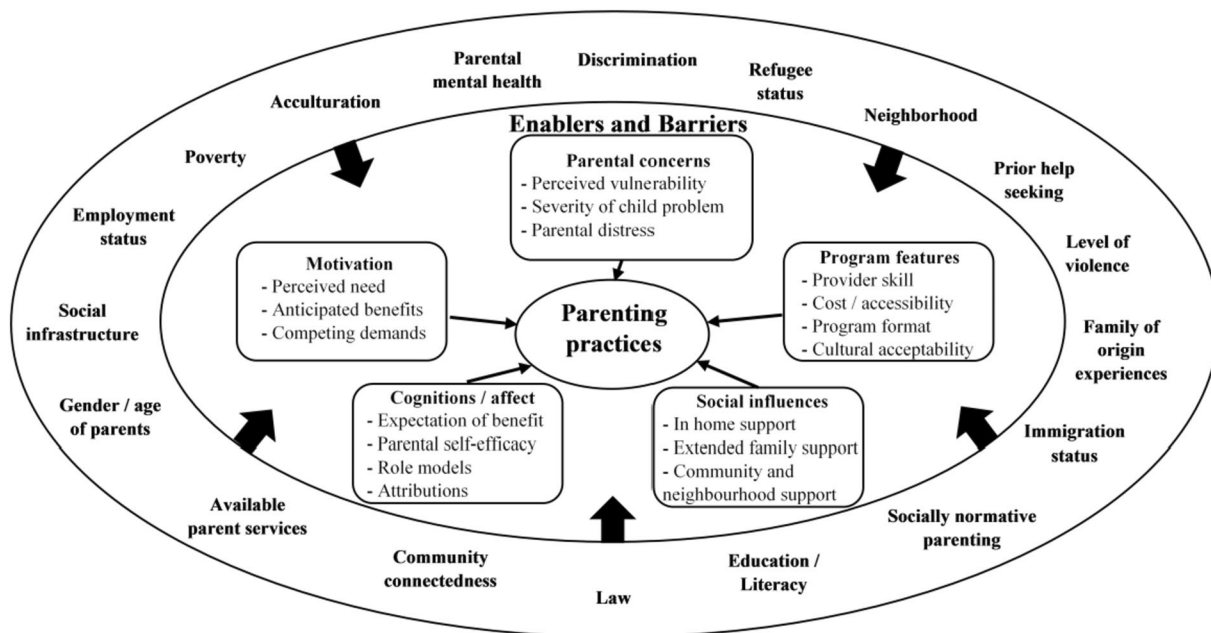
Parental mental health

Discrimination

Refugee status

Acculturation

Neighborhood

Enablers and Barriers

Poverty

Prior help seeking

Employment status

Level of violence

Social infrastructure

Family of origin experiences

Gender / age of parents

Immigration status

Available parent services

Socially normative parenting

Community connectedness

Education / Literacy

Law

Parental concerns
- Perceived vulnerability
- Severity of child problem
- Parental distress

Motivation
- Perceived need
- Anticipated benefits
- Competing demands

Parenting practices

Program features
- Provider skill
- Cost / accessibility
- Program format
- Cultural acceptability

Cognitions / affect
- Expectation of benefit
- Parental self-efficacy
- Role models
- Attributions

Social influences
- In home support
- Extended family support
- Community and neighbourhood support